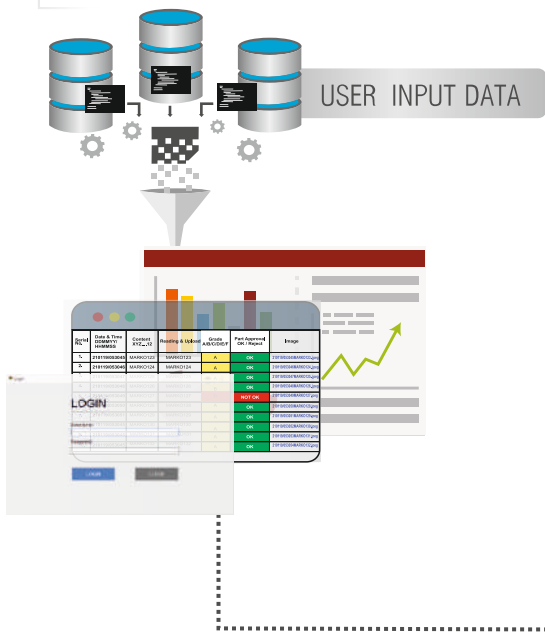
USER INPUT DATA

| Serial No. | Date & Time DDMMYY/ HHMMSS | Content XYZ...12 | Reading & Upload | Grade A/B/C/D/E/F | Part Approval OK / Reject | Image |
|---|---|---|---|---|---|---|
| 1. | 2181190503045 | MARKO123 | MARKO123 | A | OK | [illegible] |
| 2. | 2181190503046 | MARKO124 | MARKO124 | A | OK | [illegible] |
|  |  |  |  |  | OK | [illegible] |
|  |  |  |  |  | OK | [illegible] |
|  |  |  |  |  | NOT OK | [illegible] |
|  |  |  |  |  | OK | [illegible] |
|  |  |  |  |  | OK | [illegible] |
|  |  |  |  |  | OK | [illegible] |
|  |  |  |  |  | OK | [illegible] |

Login

LOGIN

Username

Password

LOGIN

CLOSE